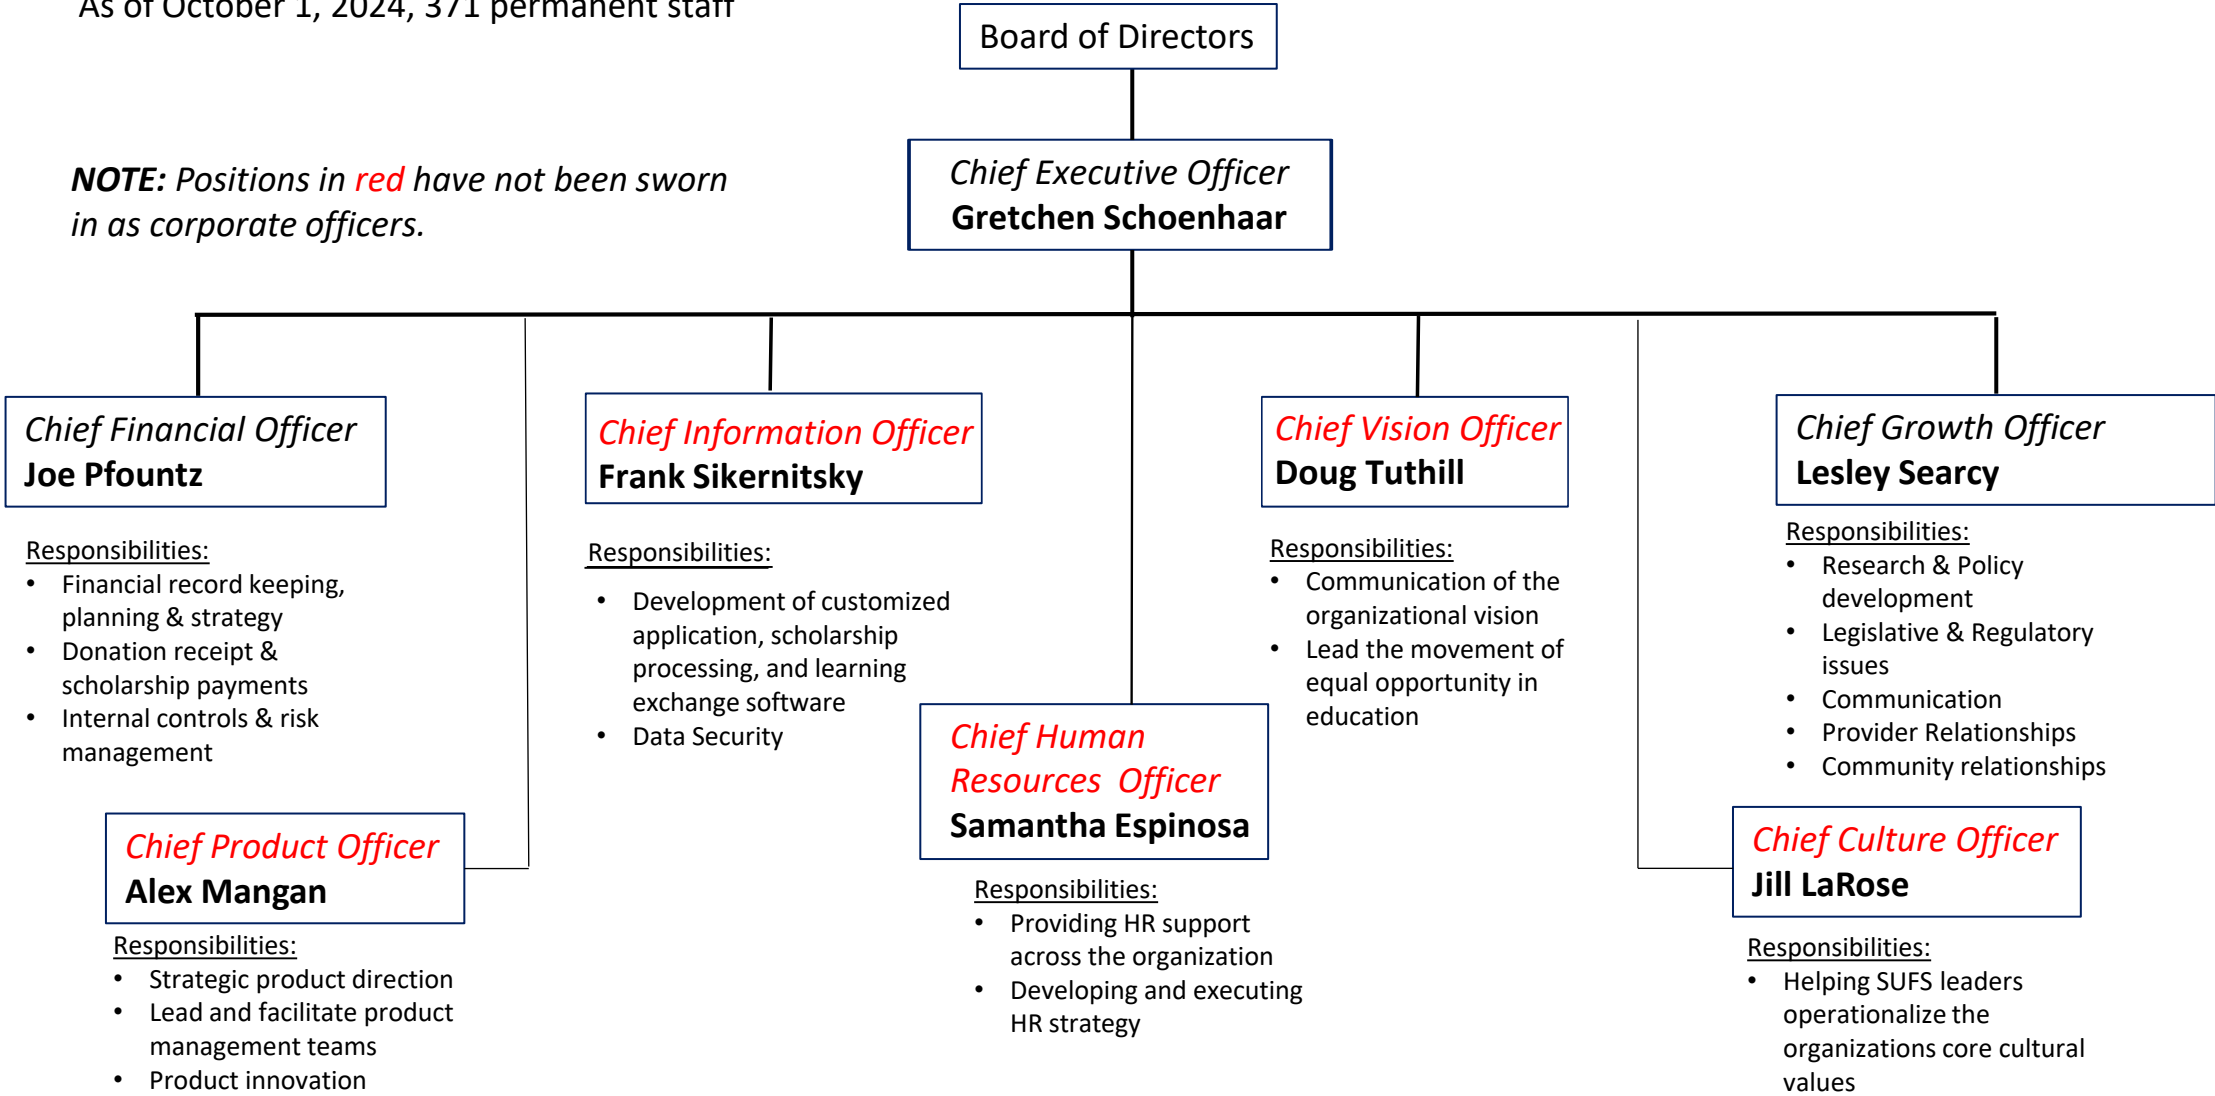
As of October 1, 2024, 371 permanent staff

Board of Directors

NOTE: Positions in red have not been sworn in as corporate officers.

Chief Executive Officer
Gretchen Schoenhaar

Chief Financial Officer
Joe Pfountz

Responsibilities:
- Financial record keeping, planning & strategy
- Donation receipt & scholarship payments
- Internal controls & risk management

Chief Information Officer
Frank Sikernitsky

Responsibilities:
- Development of customized application, scholarship processing, and learning exchange software
- Data Security

Chief Vision Officer
Doug Tuthill

Responsibilities:
- Communication of the organizational vision
- Lead the movement of equal opportunity in education

Chief Growth Officer
Lesley Searcy

Responsibilities:
- Research & Policy development
- Legislative & Regulatory issues
- Communication
- Provider Relationships
- Community relationships

Chief Product Officer
Alex Mangan

Responsibilities:
- Strategic product direction
- Lead and facilitate product management teams
- Product innovation

Chief Human Resources Officer
Samantha Espinosa

Responsibilities:
- Providing HR support across the organization
- Developing and executing HR strategy

Chief Culture Officer
Jill LaRose

Responsibilities:
- Helping SUFS leaders operationalize the organizations core cultural values